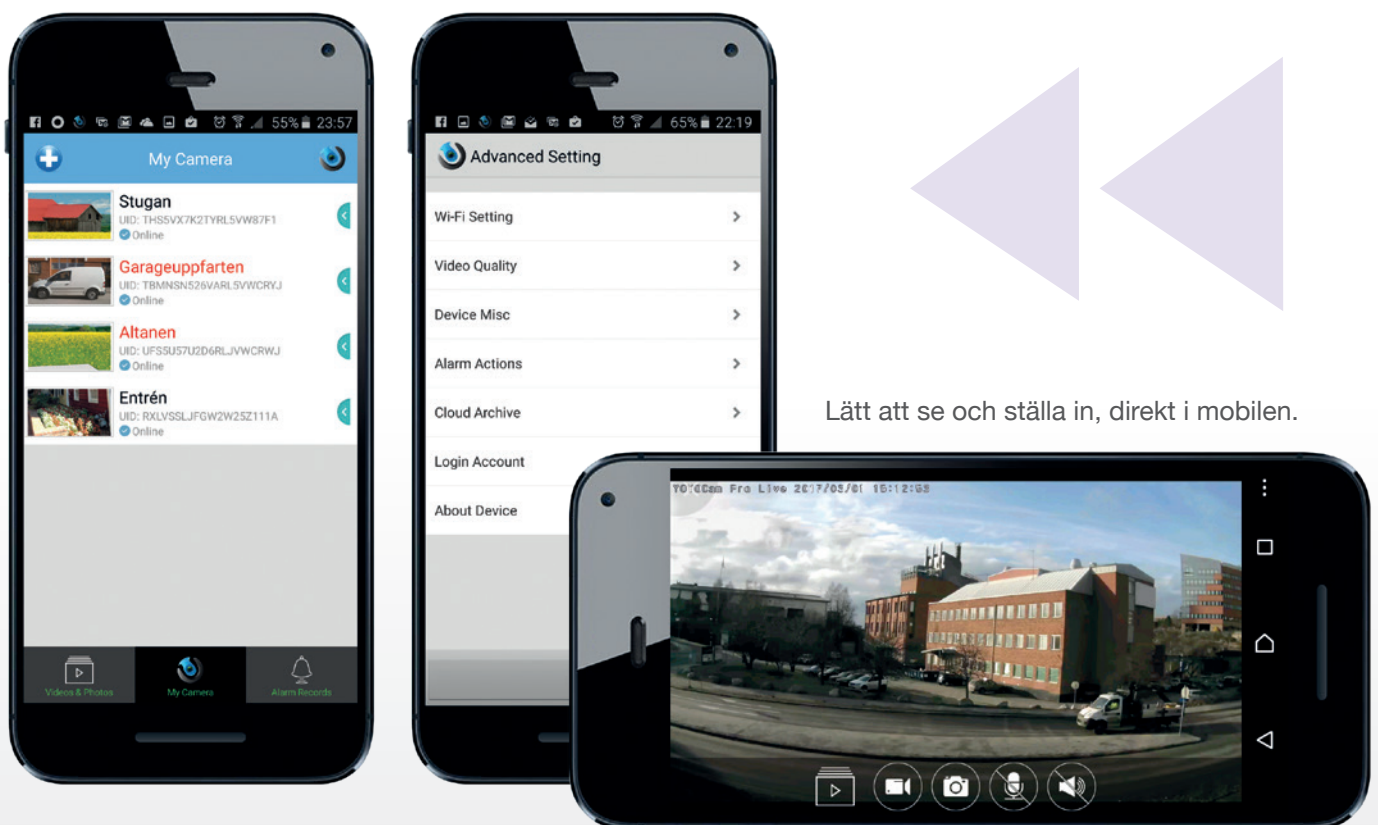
55% 23:57

My Camera

Stugan
UID: THS5VX7K2TYRL5VW87F1
Online

Garageuppfarten
UID: TBMNSN526VARL5VWCRYJ
Online

Altanen
UID: UFS5U57U2D6RLJVWCRWJ
Online

Entrén
UID: RXLVSSLJFGW2W25Z111A
Online

Videos & Photos
My Camera
Alarm Records

65% 22:19

Advanced Setting

Wi-Fi Setting
Video Quality
Device Misc
Alarm Actions
Cloud Archive
Login Account
About Device

Lätt att se och ställa in, direkt i mobilen.

YO!Cam Pro Live 2017/03/01 15:12:58